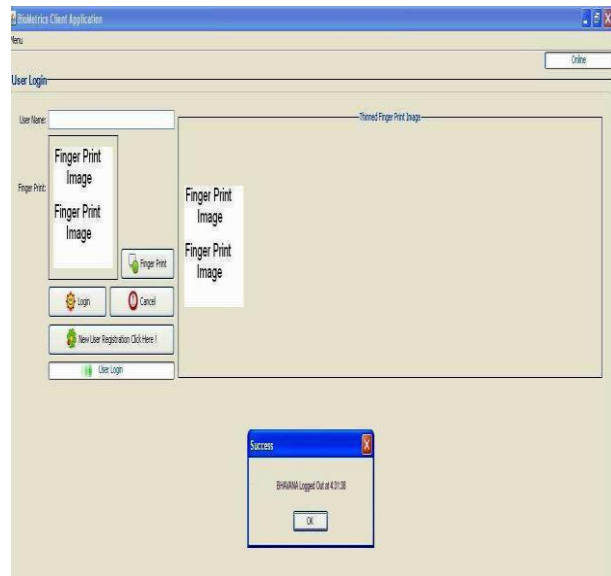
BioMetrics Client Application

Menu

Online

User Login

User Name:

Finger Print:

Finger Print Image

Finger Print Image

Finger Print

Login

Cancel

New User Registration Click Here !

User Login

Thinned Finger Print Image

Finger Print Image

Finger Print Image

Success

BHAVANA Logged Out at 4:31:38

OK